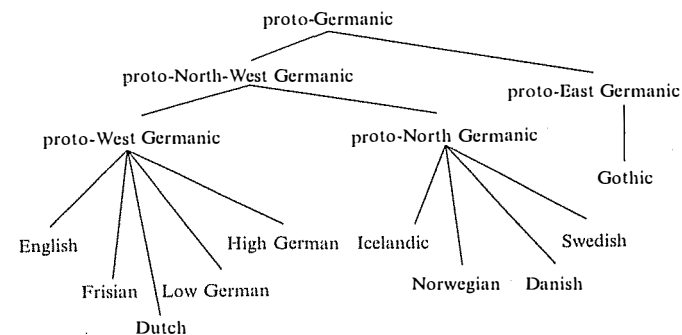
proto-Germanic

proto-North-West Germanic

proto-East Germanic

proto-West Germanic

proto-North Germanic

Gothic

English

Frisian

Dutch

Low German

High German

Icelandic

Norwegian

Danish

Swedish